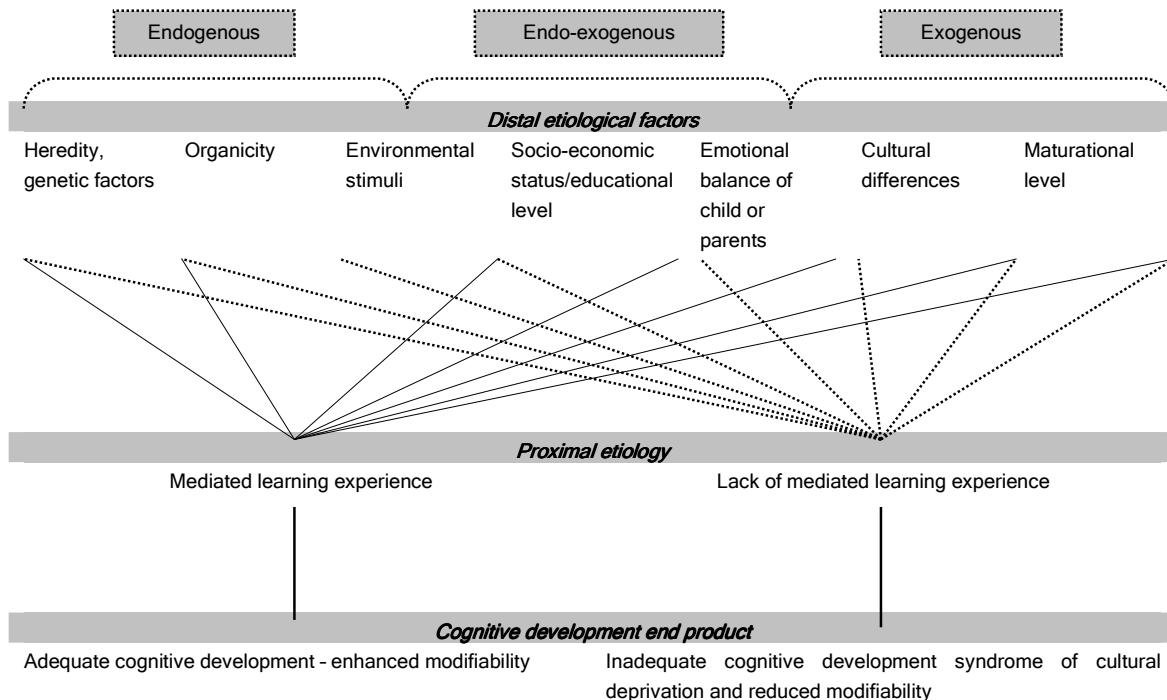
Endogenous

Endo-exogenous

Exogenous

Distal etiological factors

Heredity, genetic factors

Organicity

Environmental stimuli

Socio-economic status/educational level

Emotional balance of child or parents

Cultural differences

Maturational level

Proximal etiology

Mediated learning experience

Lack of mediated learning experience

Cognitive development end product

Adequate cognitive development – enhanced modifiability

Inadequate cognitive development syndrome of cultural deprivation and reduced modifiability